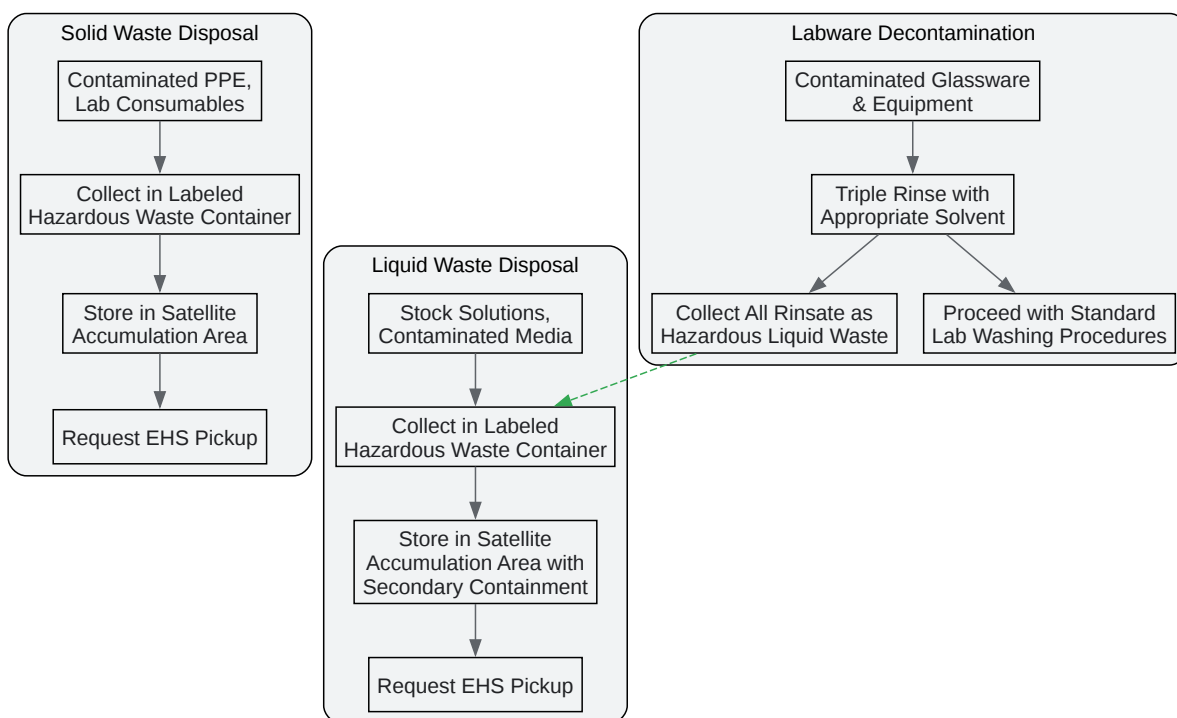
Solid Waste Disposal

Contaminated PPE, Lab Consumables

Collect in Labeled Hazardous Waste Container

Store in Satellite Accumulation Area

Request EHS Pickup

Liquid Waste Disposal

Stock Solutions, Contaminated Media

Collect in Labeled Hazardous Waste Container

Store in Satellite Accumulation Area with Secondary Containment

Request EHS Pickup

Labware Decontamination

Contaminated Glassware & Equipment

Triple Rinse with Appropriate Solvent

Collect All Rinsate as Hazardous Liquid Waste

Proceed with Standard Lab Washing Procedures